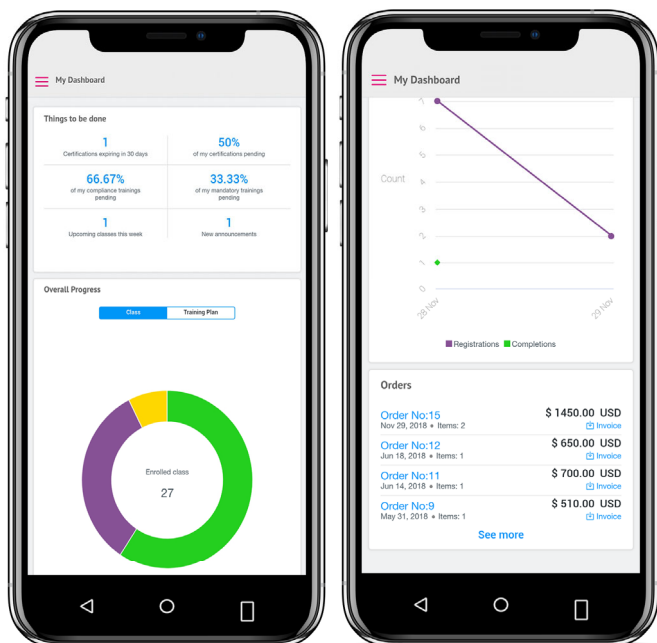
My Dashboard

Things to be done

1
Certifications expiring in 30 days

50%
of my certifications pending

66.67%
of my compliance trainings pending

33.33%
of my mandatory trainings pending

1
Upcoming classes this week

1
New announcements

Overall Progress

Class | Training Plan

Enrolled class
27

My Dashboard

7
6
5
4
3
2
1
0
Count

28 Nov
29 Nov

Registrations Completions

Orders

Order No:15
Nov 29, 2018 • Items: 2
$ 1450.00 USD
Invoice

Order No:12
Jun 18, 2018 • Items: 1
$ 650.00 USD
Invoice

Order No:11
Jun 14, 2018 • Items: 1
$ 700.00 USD
Invoice

Order No:9
May 31, 2018 • Items: 1
$ 510.00 USD
Invoice

See more